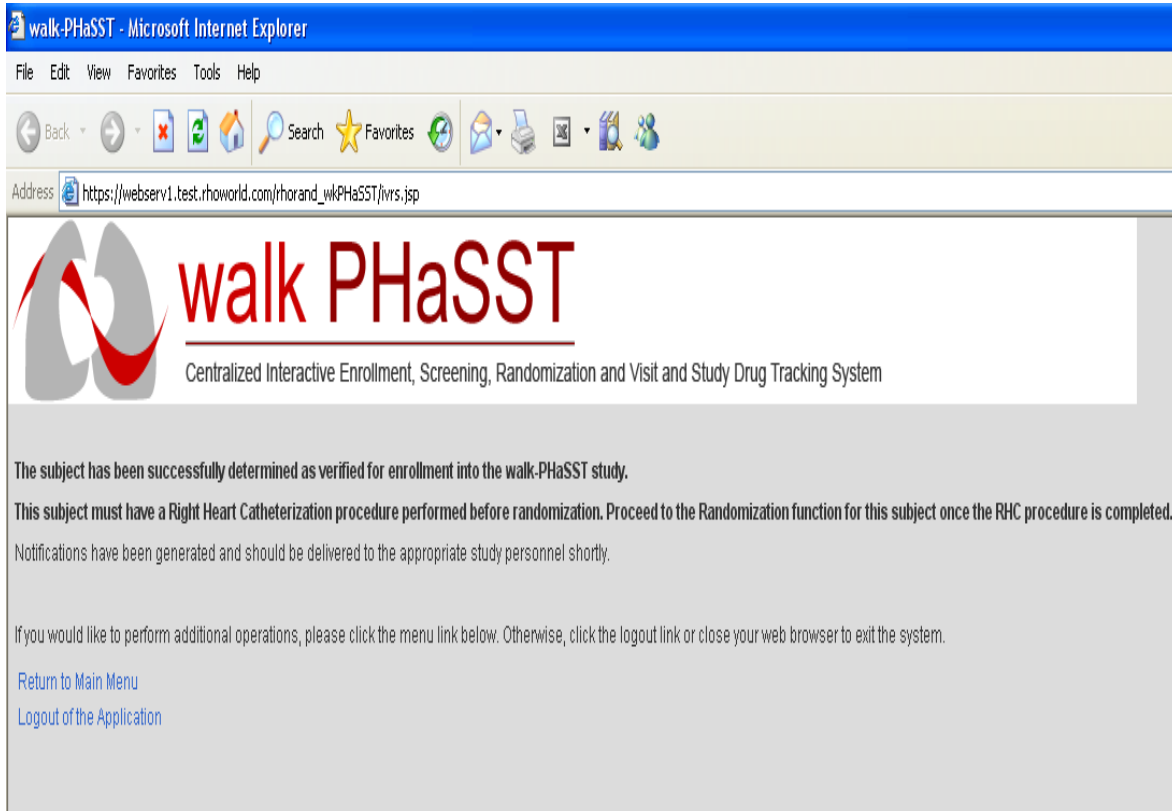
walk-PHaSST - Microsoft Internet Explorer

File Edit View Favorites Tools Help

Back Search Favorites

Address https://webserv1.test.rhoworld.com/rhorand_wkPHaSST/ivrs.jsp

walk PHaSST

Centralized Interactive Enrollment, Screening, Randomization and Visit and Study Drug Tracking System

The subject has been successfully determined as verified for enrollment into the walk-PHaSST study.

This subject must have a Right Heart Catheterization procedure performed before randomization. Proceed to the Randomization function for this subject once the RHC procedure is completed.

Notifications have been generated and should be delivered to the appropriate study personnel shortly.

If you would like to perform additional operations, please click the menu link below. Otherwise, click the logout link or close your web browser to exit the system.

Return to Main Menu

Logout of the Application